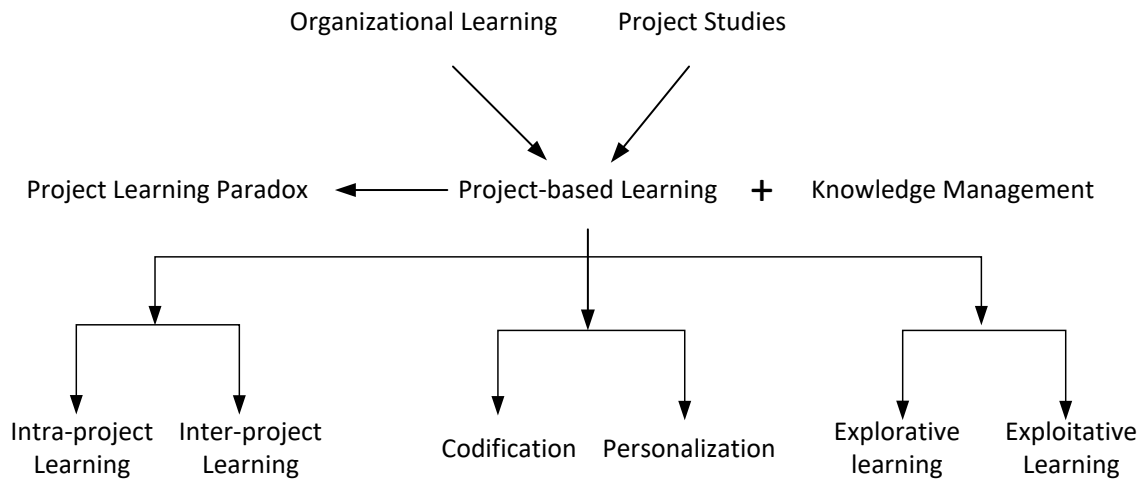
Organizational Learning

Project Studies

Project Learning Paradox

Project-based Learning

+

Knowledge Management

Intra-project Learning

Inter-project Learning

Codification

Personalization

Explorative learning

Exploitative Learning